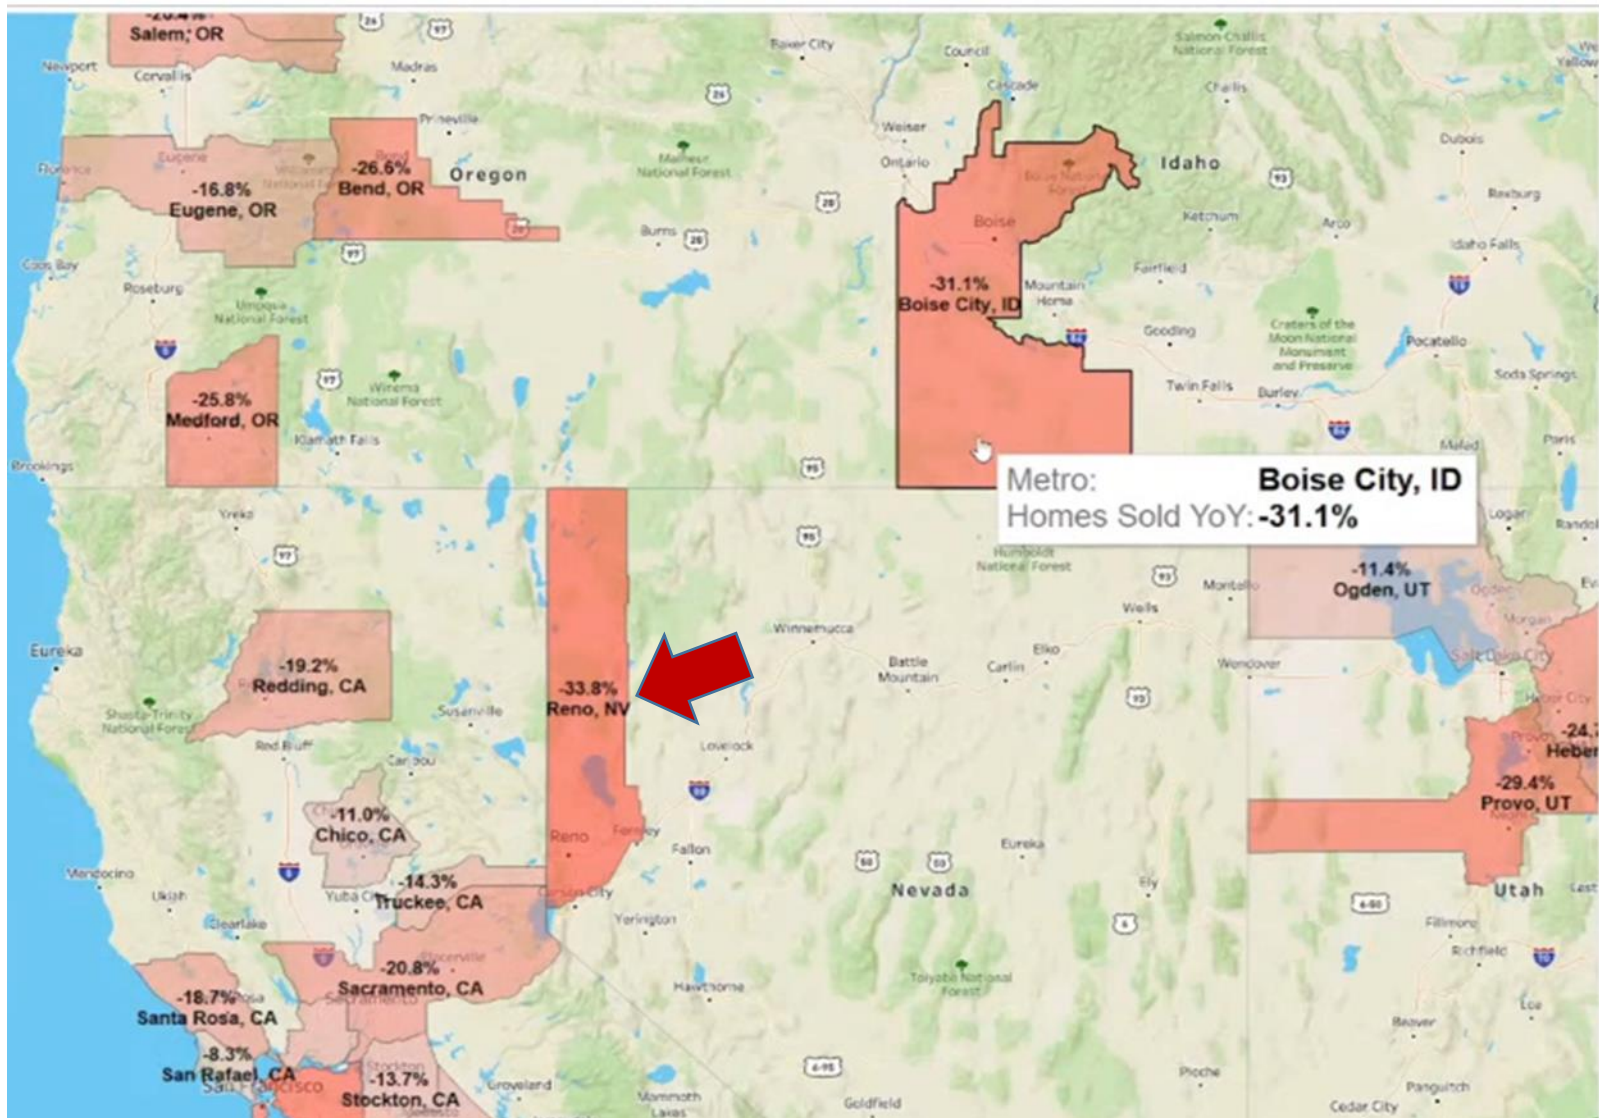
Salem, OR
Newport
Corvallis
Madras
Baker City
Council
Cascade
Salmon-Challis National Forest
Challis
Prineville
-16.8%
Eugene, OR
-26.6%
Bend, OR
Oregon
Malheur National Forest
Weiser
Ontario
Idaho
Dubois
Florence
Burns
Boise
Ketchum
Arco
Rexburg
Idaho Falls
Coos Bay
Roseburg
Umpqua National Forest
-31.1%
Boise City, ID
Mountain Home
Fairfield
Gooding
Craters of the Moon National Monument and Preserve
Pocatello
-25.8%
Medford, OR
Winema National Forest
Klamath Falls
Twin Falls
Burley
Soda Springs
Brookings
Malad
Paris
Metro: Boise City, ID
Homes Sold YoY: -31.1%
Yreka
Logan
Randolph
Humboldt National Forest
-11.4%
Ogden, UT
Montello
Wells
Winnemucca
Eureka
-19.2%
Redding, CA
Battle Mountain
Carlin
Elko
Wendover
Salt Lake City
Shasta-Trinity National Forest
Susanville
-33.8%
Reno, NV
Red Bluff
Lovelock
Heber City
-24.
Heber
Chico
-11.0%
Chico, CA
-29.4%
Provo, UT
Reno
Fernley
Fallon
Eureka
Mendocino
Ukiah
Yuba City
-14.3%
Truckee, CA
Carson City
Nevada
Ely
Utah
Clearlake
Yerington
Fillmore
Richfield
-20.8%
Sacramento, CA
Placerville
-18.7%
Santa Rosa, CA
Hawthorne
Toiyabe National Forest
-8.3%
San Rafael, CA
San Francisco
-13.7%
Stockton, CA
Groveland
Mammoth Lakes
Goldfield
Pioche
Beaver
Panguitch
Cedar City